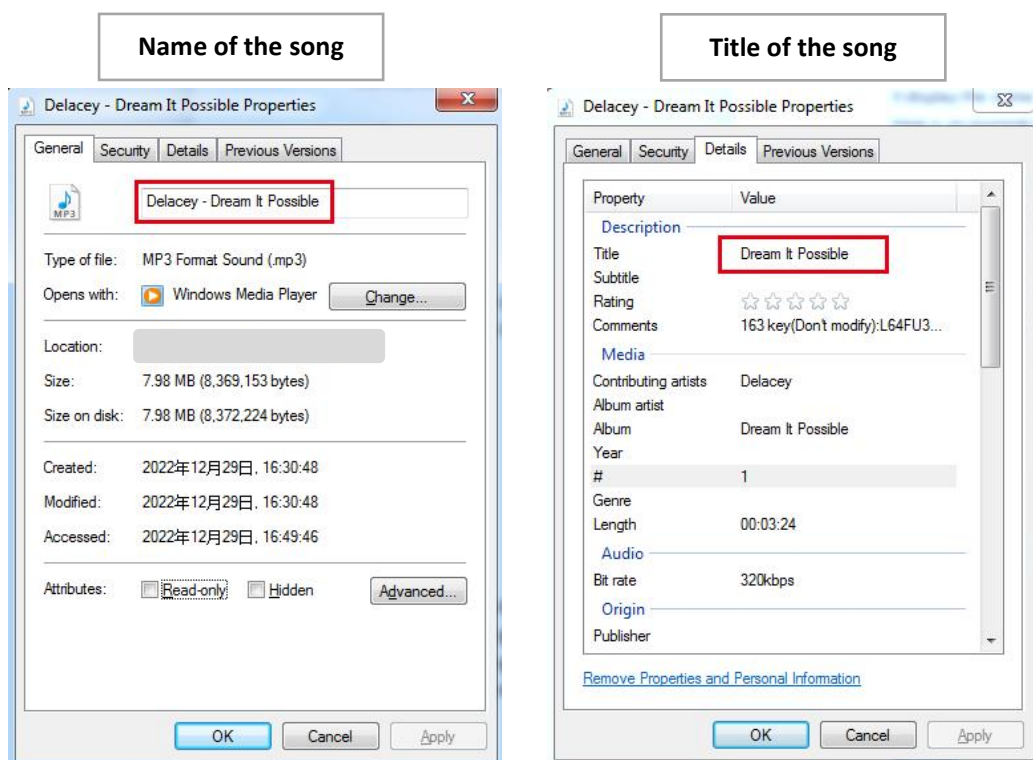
Name of the song

Delacey - Dream It Possible Properties

General | Security | Details | Previous Versions

Delacey - Dream It Possible

MP3

Type of file: MP3 Format Sound (.mp3)

Opens with: Windows Media Player Change...

Location:

Size: 7.98 MB (8,369,153 bytes)

Size on disk: 7.98 MB (8,372,224 bytes)

Created: 2022年12月29日, 16:30:48

Modified: 2022年12月29日, 16:30:48

Accessed: 2022年12月29日, 16:49:46

Attributes: Read-only Hidden Advanced...

OK Cancel Apply

Title of the song

Delacey - Dream It Possible Properties

General | Security | Details | Previous Versions

| Property | Value |
|---|---|
| Description | |
| Title | Dream It Possible |
| Subtitle | |
| Rating | ☆☆☆☆☆ |
| Comments | 163 key(Don't modify):L64FU3... |
| Media | |
| Contributing artists | Delacey |
| Album artist | |
| Album | Dream It Possible |
| Year | |
| # | 1 |
| Genre | |
| Length | 00:03:24 |
| Audio | |
| Bit rate | 320kbps |
| Origin | |
| Publisher | |

Remove Properties and Personal Information

OK Cancel Apply